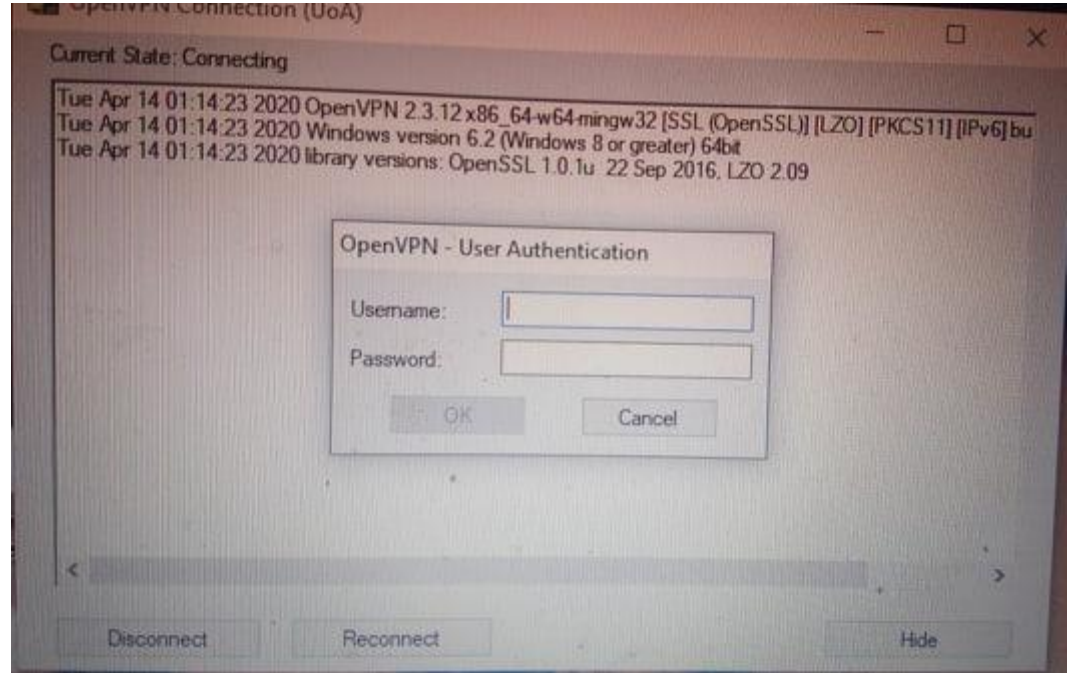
OpenVPN Connection (UoA)

Current State: Connecting

Tue Apr 14 01:14:23 2020 OpenVPN 2.3.12 x86_64-w64-mingw32 [SSL (OpenSSL)] [LZO] [PKCS11] [IPv6] bu
Tue Apr 14 01:14:23 2020 Windows version 6.2 (Windows 8 or greater) 64bit
Tue Apr 14 01:14:23 2020 library versions: OpenSSL 1.0.1u 22 Sep 2016, LZO 2.09

OpenVPN - User Authentication

Username:

Password:

OK

Cancel

Disconnect

Reconnect

Hide